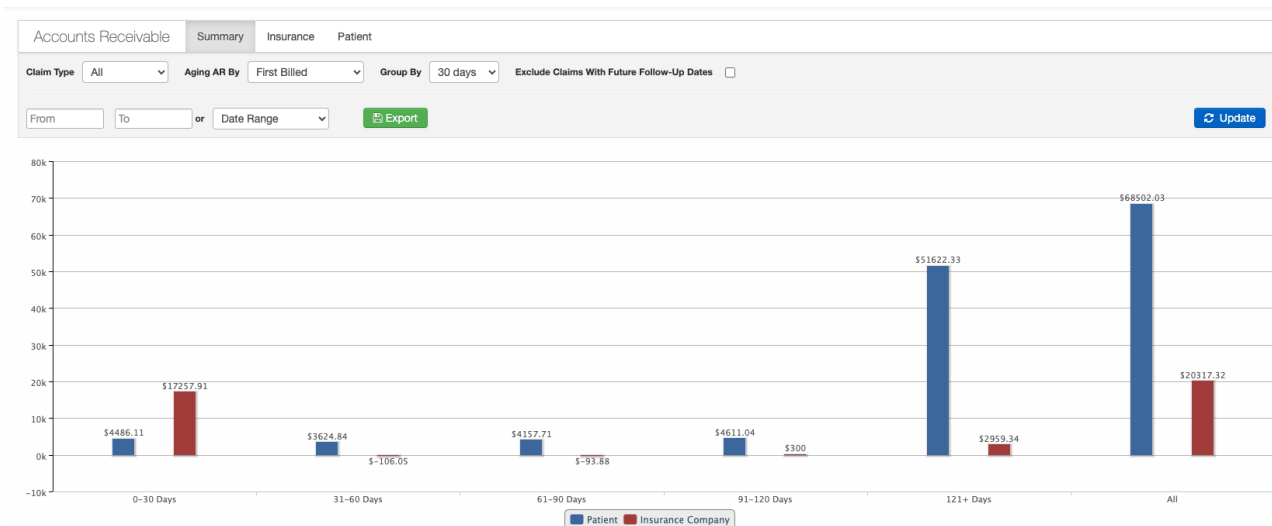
Accounts Receivable Summary Insurance Patient

Claim Type All
Aging AR By First Billed
Group By 30 days
Exclude Claims With Future Follow-Up Dates

From
To
or Date Range
Export
Update

80k
70k
60k
50k
40k
30k
20k
10k
0k
-10k

$4486.11
$17257.91
$3624.84
$-106.05
$4157.71
$-93.88
$4611.04
$300
$51622.33
$2959.34
$68502.03
$20317.32

0-30 Days
31-60 Days
61-90 Days
91-120 Days
121+ Days
All

Patient Insurance Company